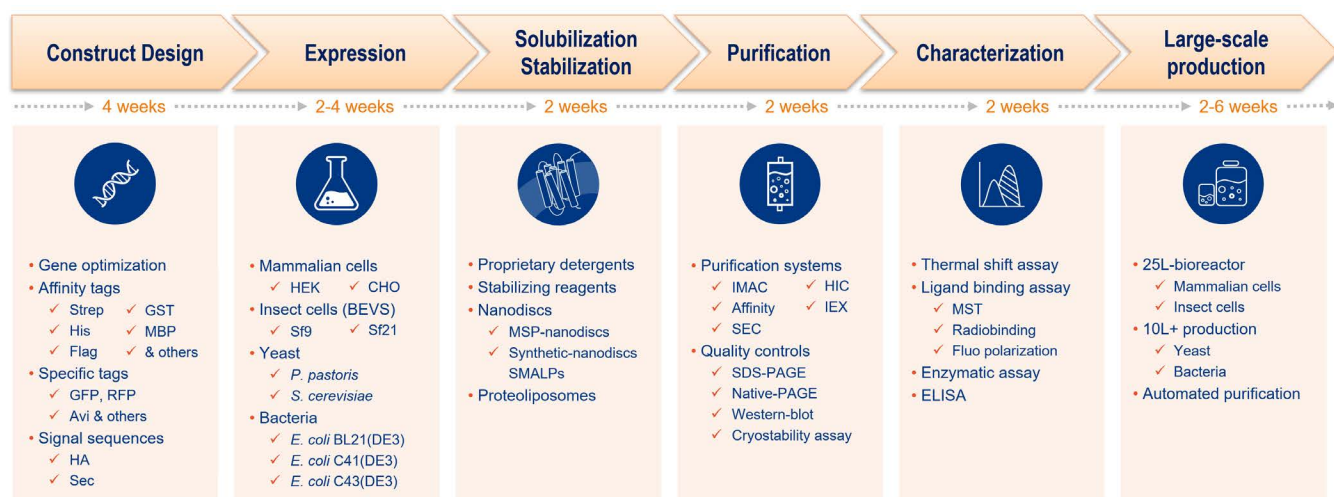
Construct Design

Expression

Solubilization Stabilization

Purification

Characterization

Large-scale production

4 weeks

2-4 weeks

2 weeks

2 weeks

2 weeks

2-6 weeks

• Gene optimization
• Affinity tags
✓ Strep ✓ GST
✓ His ✓ MBP
✓ Flag ✓ & others
• Specific tags
✓ GFP, RFP
✓ Avi & others
• Signal sequences
✓ HA
✓ Sec

• Mammalian cells
✓ HEK ✓ CHO
• Insect cells (BEVS)
✓ Sf9 ✓ Sf21
• Yeast
✓ *P. pastoris*
✓ *S. cerevisiae*
• Bacteria
✓ *E. coli* BL21(DE3)
✓ *E. coli* C41(DE3)
✓ *E. coli* C43(DE3)

• Proprietary detergents
• Stabilizing reagents
• Nanodiscs
✓ MSP-nanodiscs
✓ Synthetic-nanodiscs SMALPs
• Proteoliposomes

• Purification systems
✓ IMAC ✓ HIC
✓ Affinity ✓ IEX
✓ SEC
• Quality controls
✓ SDS-PAGE
✓ Native-PAGE
✓ Western-blot
✓ Cryostability assay

• Thermal shift assay
• Ligand binding assay
✓ MST
✓ Radiobinding
✓ Fluo polarization
• Enzymatic assay
• ELISA

• 25L-bioreactor
✓ Mammalian cells
✓ Insect cells
• 10L+ production
✓ Yeast
✓ Bacteria
• Automated purification